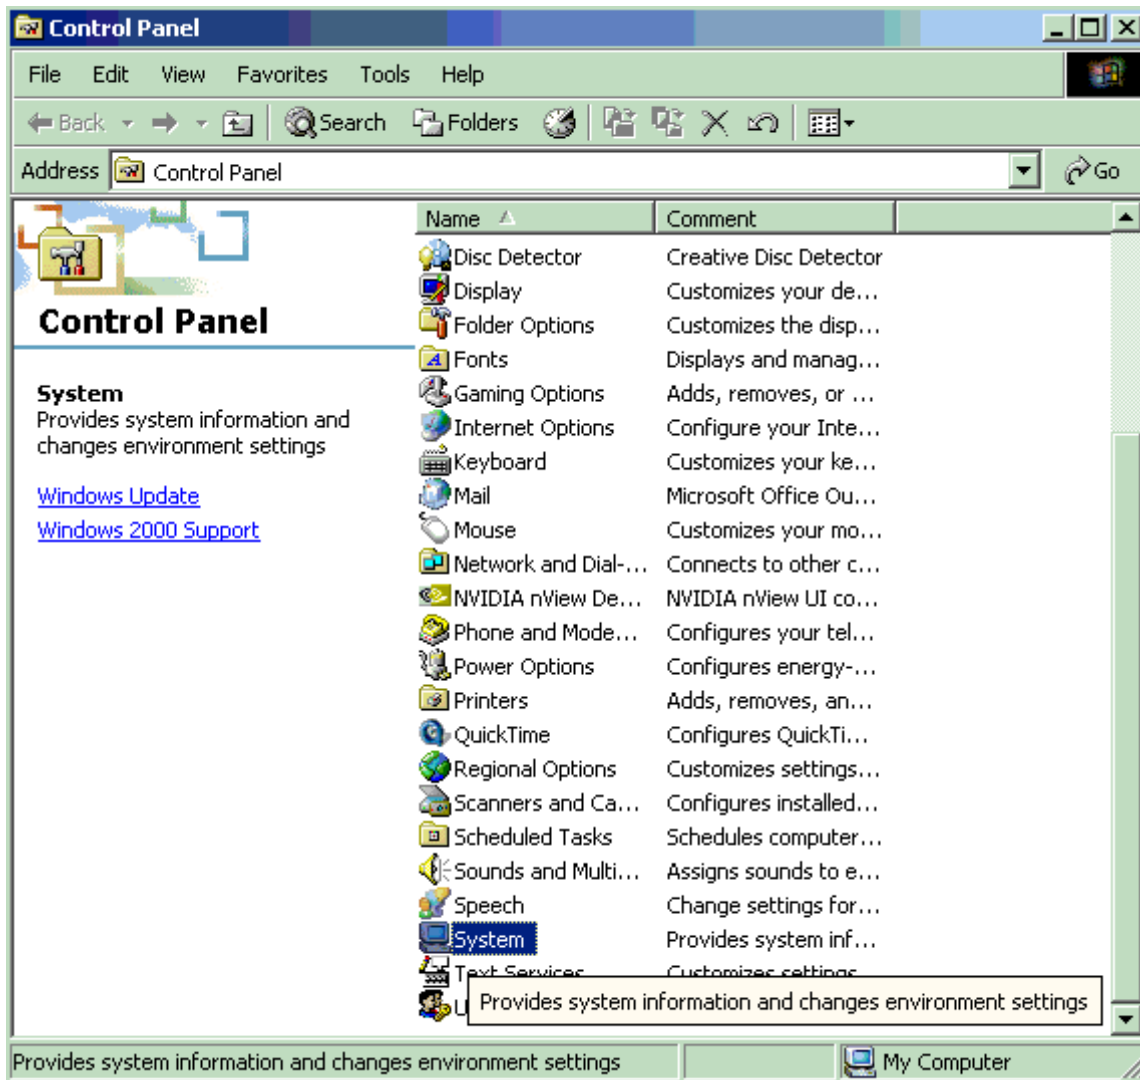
Control Panel

File Edit View Favorites Tools Help

Back Search Folders

Address Control Panel Go

Control Panel

System
Provides system information and changes environment settings

Windows Update

Windows 2000 Support

| Name | Comment |
|---|---|
| Disc Detector | Creative Disc Detector |
| Display | Customizes your de... |
| Folder Options | Customizes the disp... |
| Fonts | Displays and manag... |
| Gaming Options | Adds, removes, or ... |
| Internet Options | Configure your Inte... |
| Keyboard | Customizes your ke... |
| Mail | Microsoft Office Ou... |
| Mouse | Customizes your mo... |
| Network and Dial-... | Connects to other c... |
| NVIDIA nView De... | NVIDIA nView UI co... |
| Phone and Mode... | Configures your tel... |
| Power Options | Configures energy-... |
| Printers | Adds, removes, an... |
| QuickTime | Configures QuickTi... |
| Regional Options | Customizes settings... |
| Scanners and Ca... | Configures installed... |
| Scheduled Tasks | Schedules computer... |
| Sounds and Multi... | Assigns sounds to e... |
| Speech | Change settings for... |
| System | Provides system inf... |
| Text Services | Customizes settings... |
| U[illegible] | |

Provides system information and changes environment settings

Provides system information and changes environment settings

My Computer